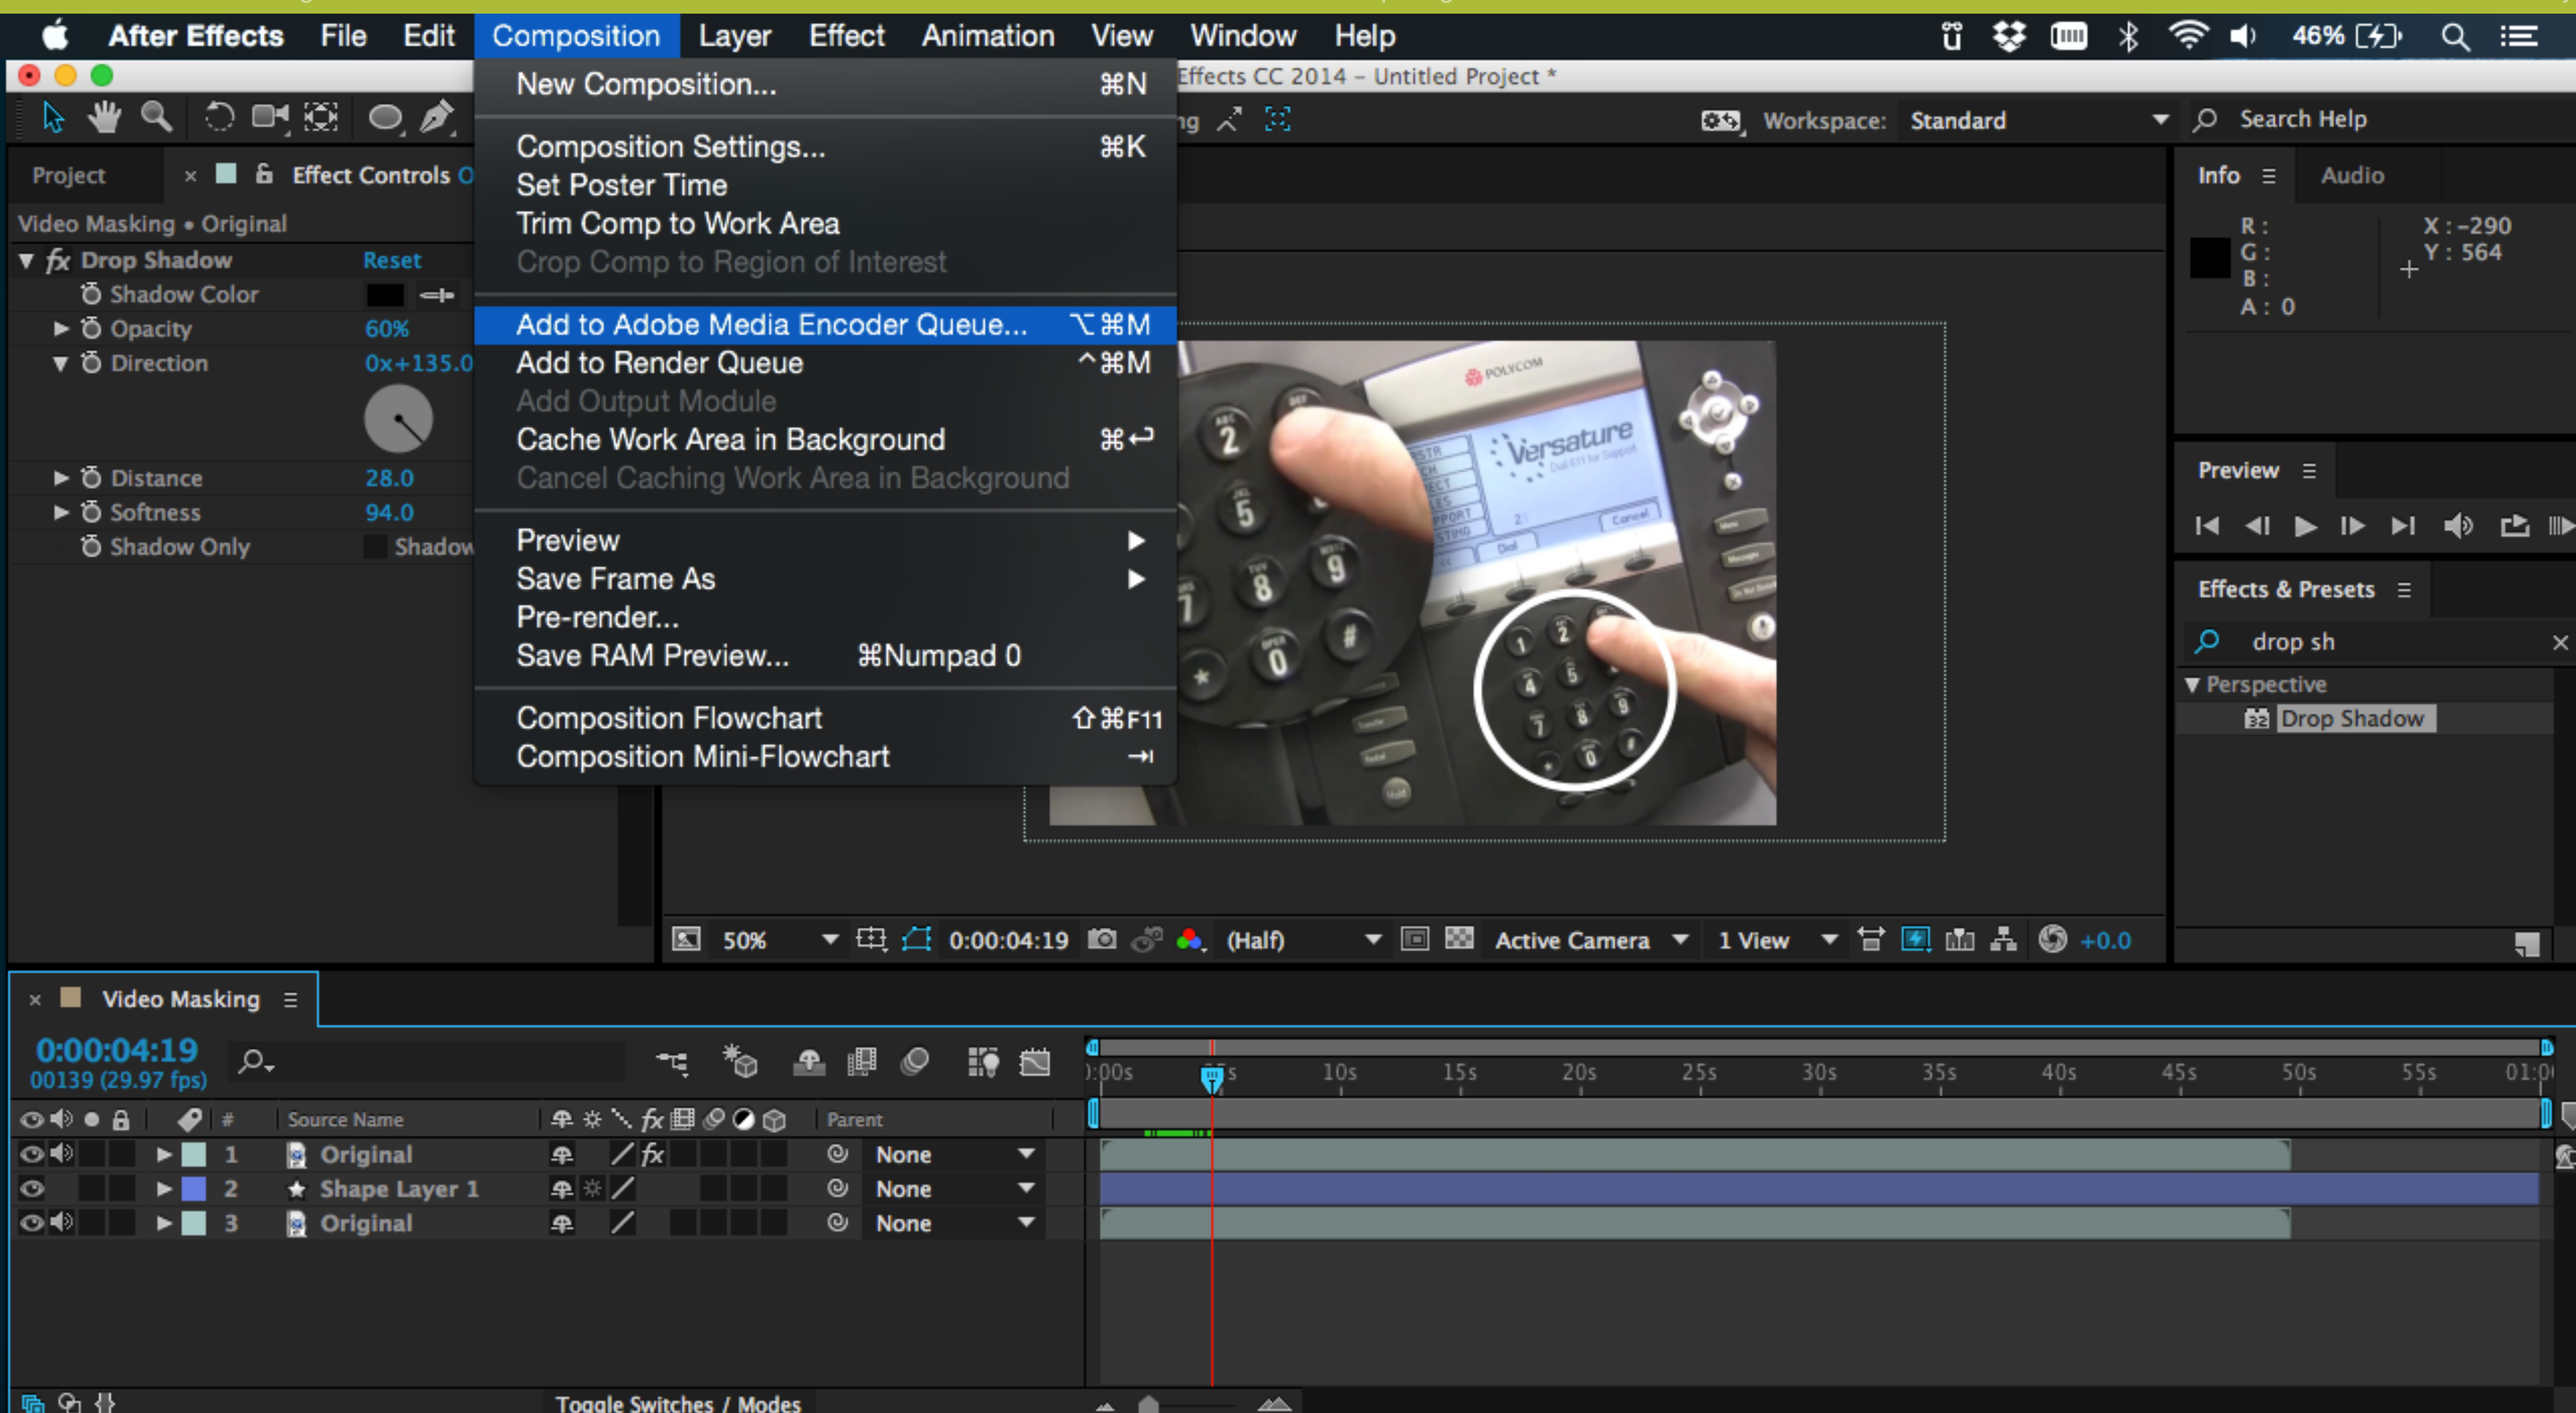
After Effects File Edit Composition Layer Effect Animation View Window Help

46%

Effects CC 2014 – Untitled Project *

New Composition... ⌘N
Composition Settings... ⌘K
Set Poster Time
Trim Comp to Work Area
Crop Comp to Region of Interest
Add to Adobe Media Encoder Queue... ⌥⌘M
Add to Render Queue ^⌘M
Add Output Module
Cache Work Area in Background ⌘↩
Cancel Caching Work Area in Background
Preview ▶
Save Frame As ▶
Pre-render...
Save RAM Preview... ⌘Numpad 0
Composition Flowchart ⇧⌘F11
Composition Mini-Flowchart ⇥

Workspace: Standard
Search Help

Project
Effect Controls O
Video Masking • Original
fx Drop Shadow Reset
Shadow Color
Opacity 60%
Direction 0x+135.0
Distance 28.0
Softness 94.0
Shadow Only Shadow

Info Audio
R :
G :
B :
A : 0
X : -290
Y : 564

Preview

Effects & Presets
drop sh
Perspective
Drop Shadow

POLYCOM
Versature

50% 0:00:04:19 (Half) Active Camera 1 View +0.0

Video Masking
0:00:04:19
00139 (29.97 fps)
0:00s 5s 10s 15s 20s 25s 30s 35s 40s 45s 50s 55s 01:0

# Source Name Parent
1 Original None
2 Shape Layer 1 None
3 Original None

Toggle Switches / Modes